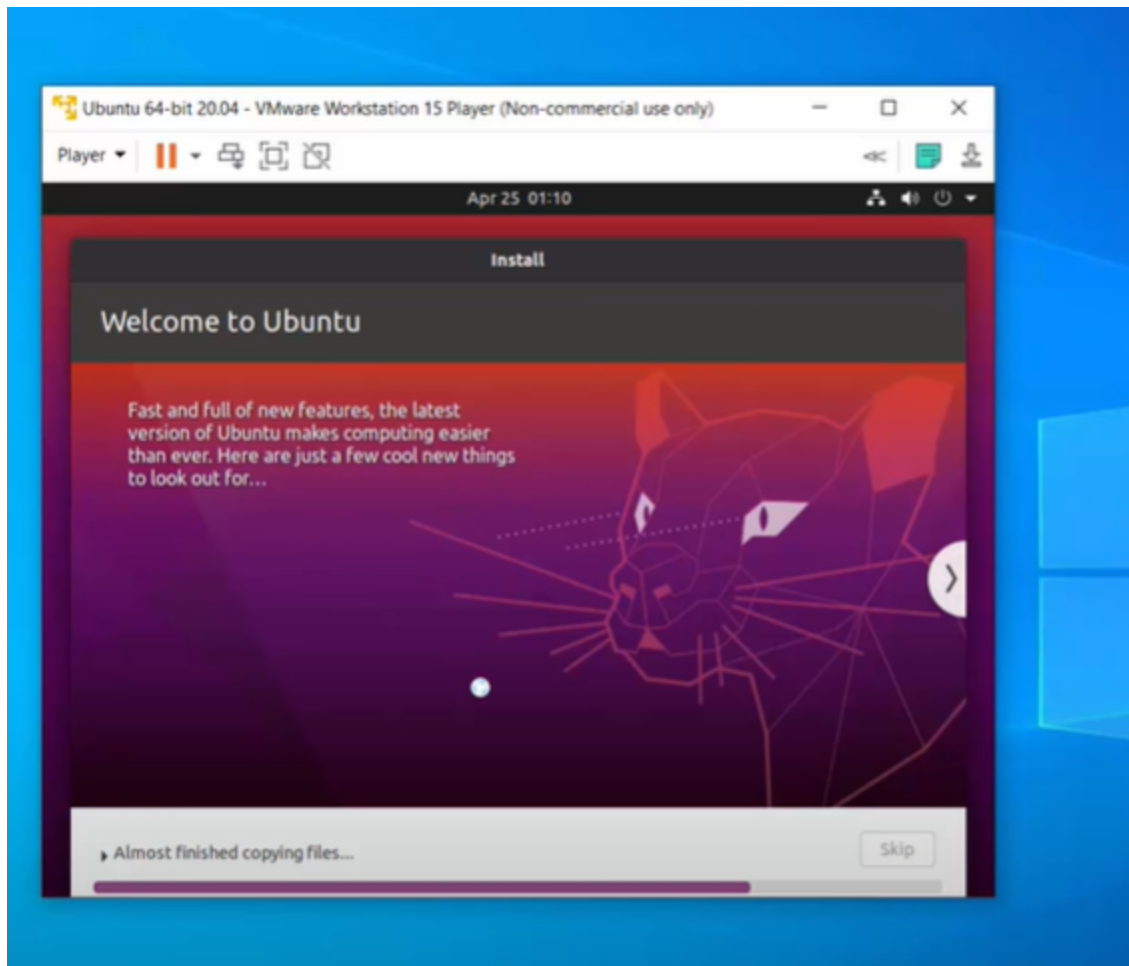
Ubuntu 64-bit 20.04 - VMware Workstation 15 Player (Non-commercial use only)

Player

Apr 25 01:10

Install

Welcome to Ubuntu

Fast and full of new features, the latest version of Ubuntu makes computing easier than ever. Here are just a few cool new things to look out for...

Almost finished copying files...

Skip